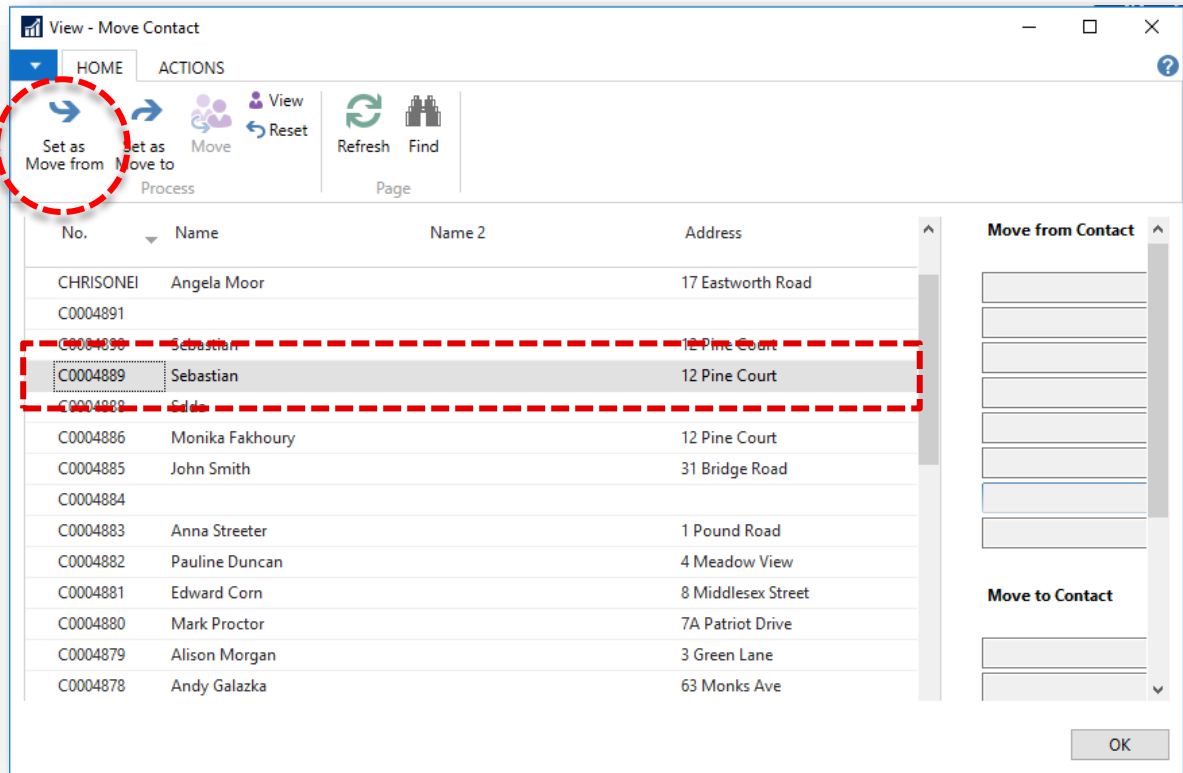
View - Move Contact

HOME ACTIONS

Set as Move from
Set as Move to
Move
View
Reset
Process
Refresh
Find
Page

| No. | Name | Name 2 | Address |
|---|---|---|---|
| CHRISONEI | Angela Moor | | 17 Eastworth Road |
| C0004891 | | | |
| C0004890 | Sebastian | | 12 Pine Court |
| C0004889 | Sebastian | | 12 Pine Court |
| C0004888 | Sdds | | |
| C0004886 | Monika Fakhoury | | 12 Pine Court |
| C0004885 | John Smith | | 31 Bridge Road |
| C0004884 | | | |
| C0004883 | Anna Streeter | | 1 Pound Road |
| C0004882 | Pauline Duncan | | 4 Meadow View |
| C0004881 | Edward Corn | | 8 Middlesex Street |
| C0004880 | Mark Proctor | | 7A Patriot Drive |
| C0004879 | Alison Morgan | | 3 Green Lane |
| C0004878 | Andy Galazka | | 63 Monks Ave |

Move from Contact

Move to Contact

OK